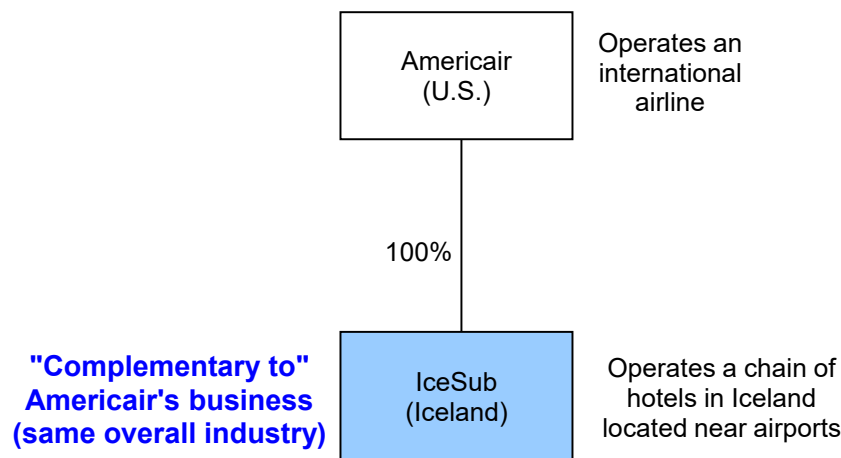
Americair
(U.S.)

Operates an international airline

100%

"Complementary to" Americair's business (same overall industry)

IceSub
(Iceland)

Operates a chain of hotels in Iceland located near airports